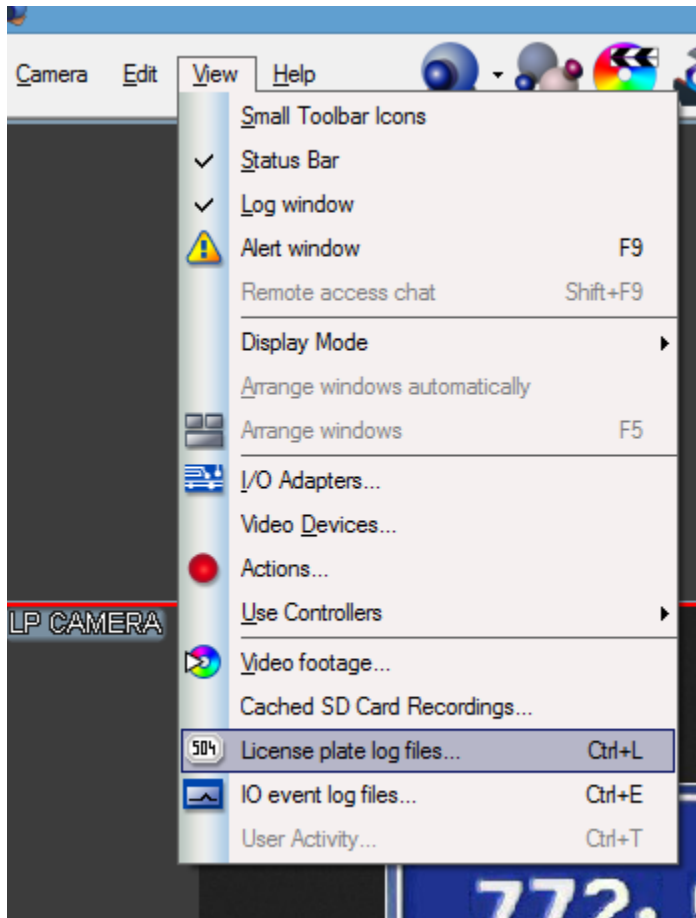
Camera Edit View Help

Small Toolbar Icons
Status Bar
Log window
Alert window F9
Remote access chat Shift+F9
Display Mode
Arrange windows automatically
Arrange windows F5
I/O Adapters...
Video Devices...
Actions...
Use Controllers
Video footage...
Cached SD Card Recordings...
504 License plate log files... Ctrl+L
IO event log files... Ctrl+E
User Activity... Ctrl+T

LP CAMERA

772.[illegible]